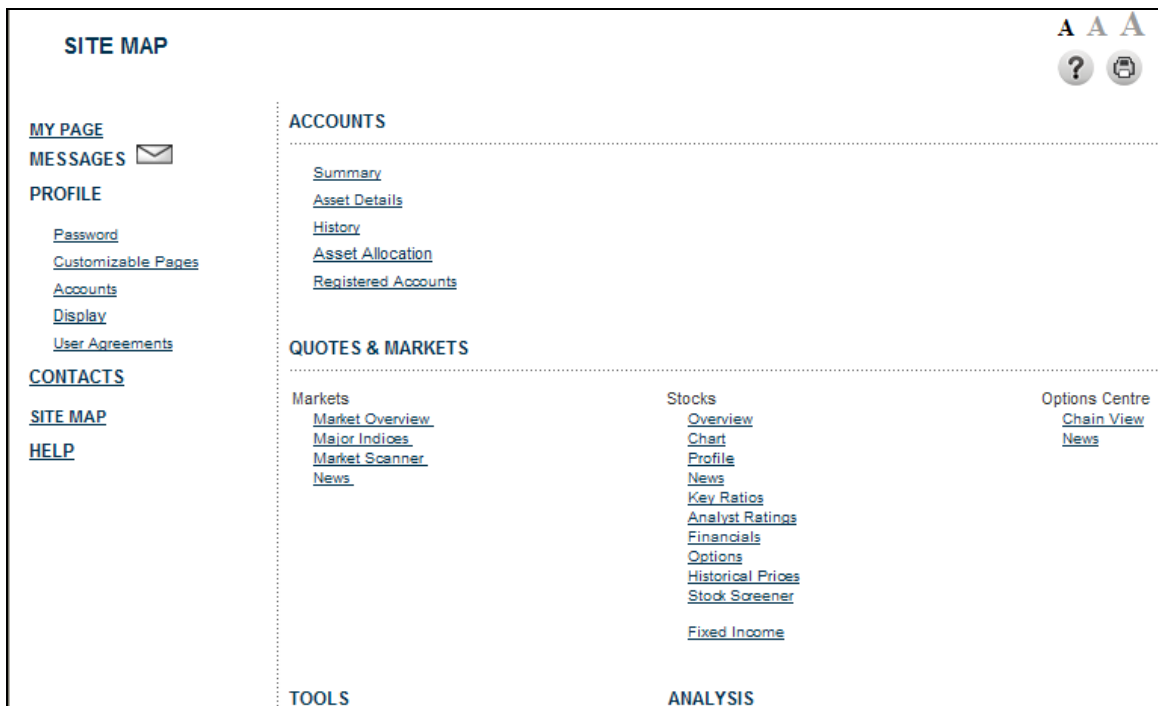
SITE MAP

A A A

?

MY PAGE
MESSAGES
PROFILE

Password
Customizable Pages
Accounts
Display
User Agreements

CONTACTS
SITE MAP
HELP

ACCOUNTS

Summary
Asset Details
History
Asset Allocation
Registered Accounts

QUOTES & MARKETS

Markets
Market Overview
Major Indices
Market Scanner
News

Stocks
Overview
Chart
Profile
News
Key Ratios
Analyst Ratings
Financials
Options
Historical Prices
Stock Screener

Fixed Income

Options Centre
Chain View
News

TOOLS

ANALYSIS